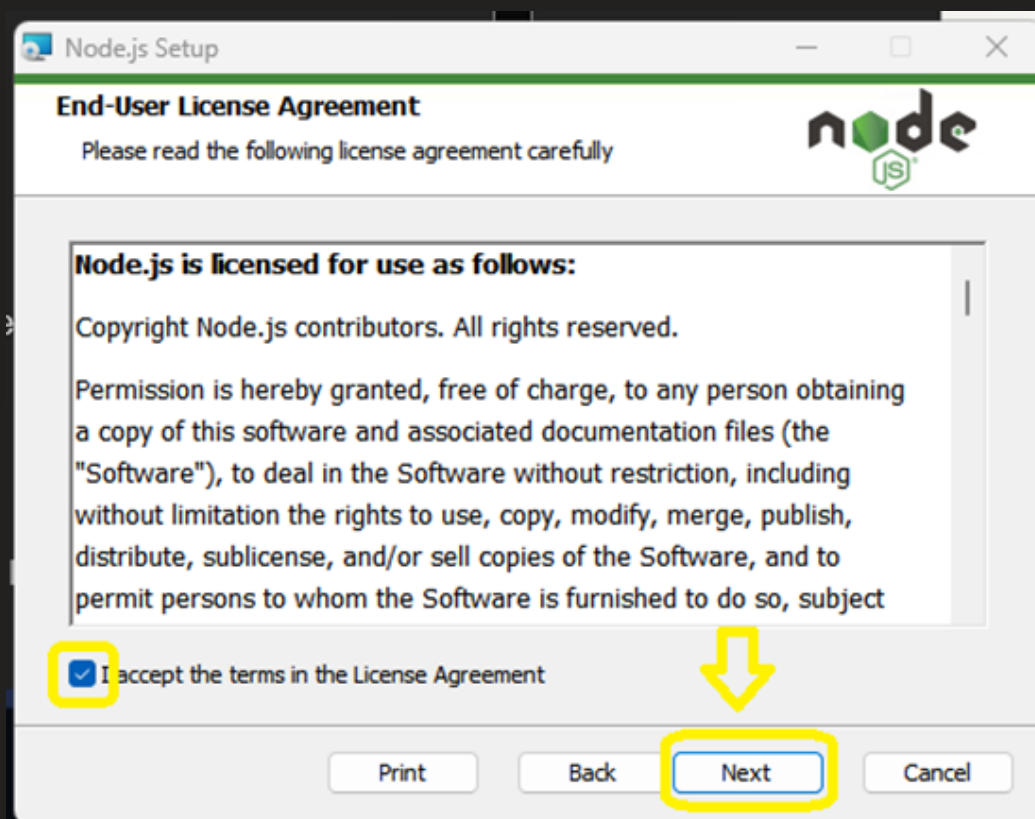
Node.js Setup

End-User License Agreement

Please read the following license agreement carefully

node JS

Node.js is licensed for use as follows:

Copyright Node.js contributors. All rights reserved.

Permission is hereby granted, free of charge, to any person obtaining a copy of this software and associated documentation files (the "Software"), to deal in the Software without restriction, including without limitation the rights to use, copy, modify, merge, publish, distribute, sublicense, and/or sell copies of the Software, and to permit persons to whom the Software is furnished to do so, subject

I accept the terms in the License Agreement

Print Back Next Cancel